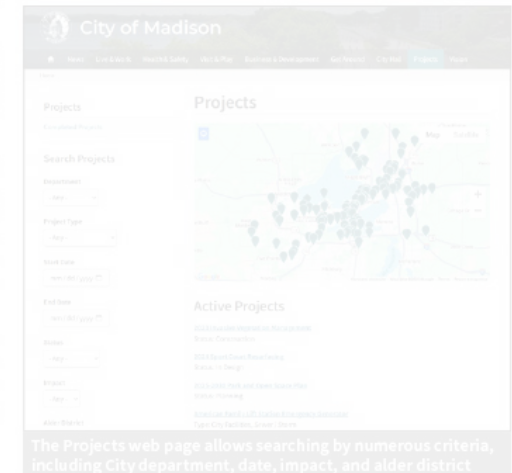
City of Madison

Projects

Projects

Completed Projects

Search Projects

Department

Project Type

Start Date

mm/dd/yyyy

End Date

mm/dd/yyyy

Status

District

Map Satellite

Active Projects

Status: Construction

Status: In Design

Status: Planning

The Projects web page allows searching by numerous criteria, including City department, date, impact, and alder district